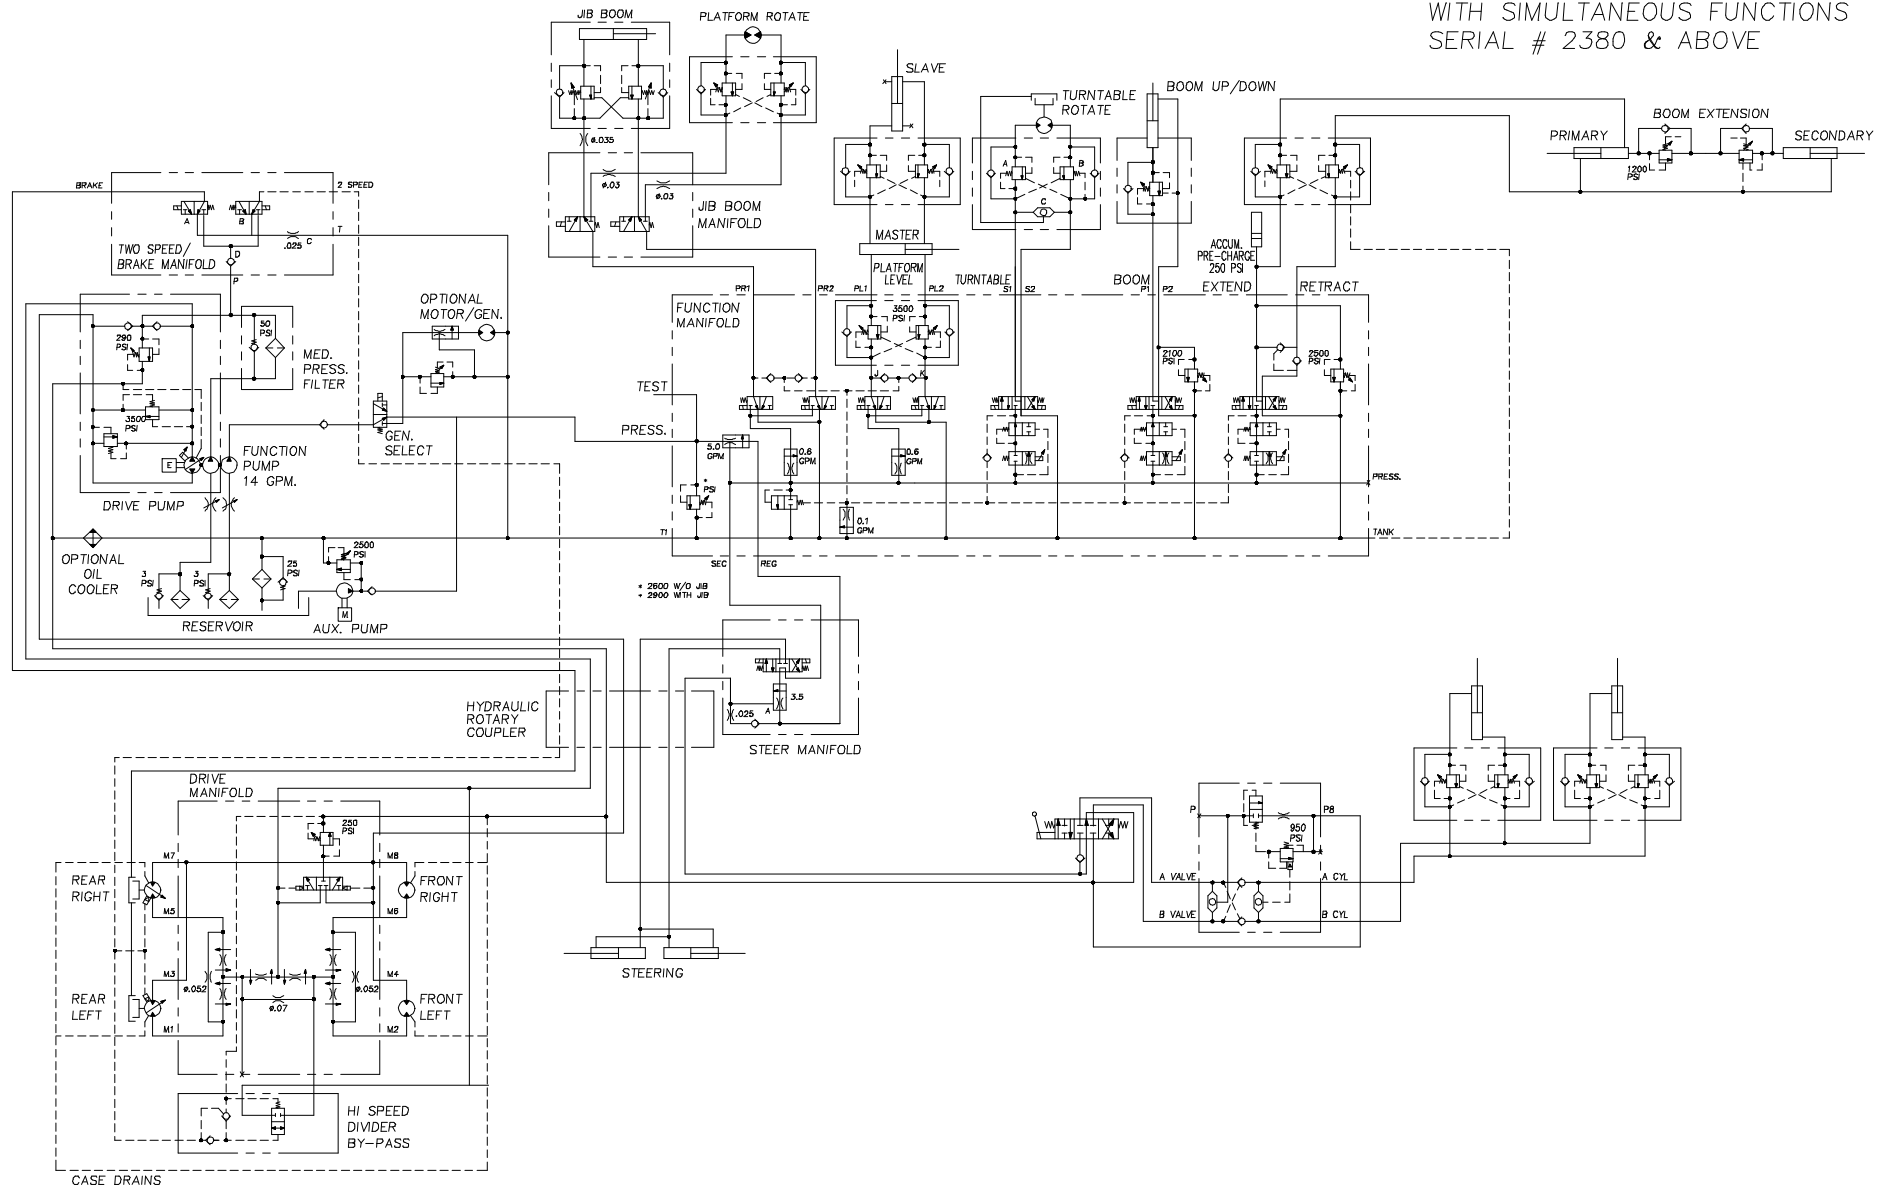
WITH SIMULTANEOUS FUNCTIONS
SERIAL # 2380 & ABOVE

JIB BOOM
PLATFORM ROTATE
SLAVE
TURNTABLE ROTATE
BOOM UP/DOWN
BOOM EXTENSION
PRIMARY
SECONDARY
1200 PSI

ø.035
ø.03
ø.03
JIB BOOM MANIFOLD

BRAKE
2 SPEED
A
B
.025
C
T
D
P
TWO SPEED/ BRAKE MANIFOLD

MASTER
PLATFORM LEVEL
TURNTABLE
BOOM
EXTEND
RETRACT
ACCUM. PRE-CHARGE 250 PSI
A
B
C

PR1
PR2
PL1
PL2
S1
S2
P1
P2
FUNCTION MANIFOLD
3500 PSI
J
K
2100 PSI
2500 PSI

OPTIONAL MOTOR/GEN.
290 PSI
50 PSI
MED. PRESS. FILTER
3500 PSI
E
FUNCTION PUMP 14 GPM.
DRIVE PUMP
GEN. SELECT
TEST
PRESS.
5.0 GPM
0.6 GPM
0.6 GPM
* PSI
0.1 GPM
PRESS.
TANK
T1
SEC
REG

OPTIONAL OIL COOLER
3 PSI
3 PSI
25 PSI
2500 PSI
M
RESERVOIR
AUX. PUMP

* 2600 W/O JIB
* 2900 WITH JIB

HYDRAULIC ROTARY COUPLER
3.5
A
.025
STEER MANIFOLD

DRIVE MANIFOLD
250 PSI
M7
M8
REAR RIGHT
FRONT RIGHT
M5
M6
M3
M4
ø.052
ø.052
ø.07
REAR LEFT
FRONT LEFT
M1
M2
HI SPEED DIVIDER BY-PASS
CASE DRAINS

STEERING

P
P8
950 PSI
A VALVE
A CYL
B VALVE
B CYL